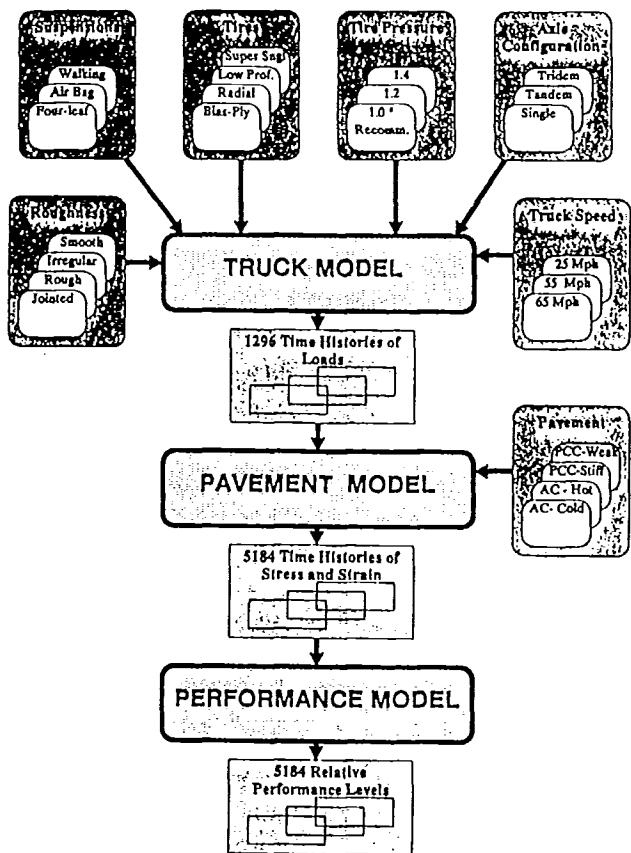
Suspensions
Walking
Air Bag
Four-leaf

Tires
Super Sngl
Low Prof.
Radial
Bias-Ply

Tire Pressure
1.4
1.2
1.0 * Recomm.

Axle Configuration
Tridem
Tandem
Single

Roughness
Smooth
Irregular
Rough
Jointed

TRUCK MODEL

Truck Speed
25 Mph
55 Mph
65 Mph

1296 Time Histories of Loads

Pavement
PCC-Weak
PCC-Stiff
AC - Hot
AC- Cold

PAVEMENT MODEL

5184 Time Histories of Stress and Strain

PERFORMANCE MODEL

5184 Relative Performance Levels